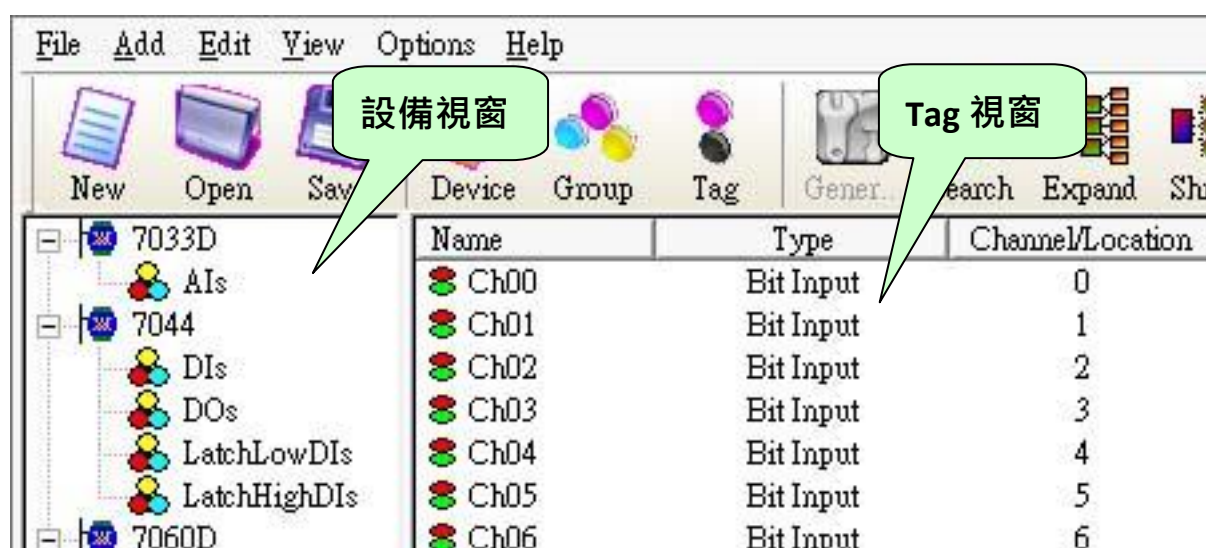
File Add Edit View Options Help

設備視窗

Tag 視窗

New Open Sav Device Group Tag Gener... earch Expand Sh

7033D
AIs
7044
DIs
DOs
LatchLowDIs
LatchHighDIs
7060D

| Name | Type | Channel/Location |
|---|---|---|
| Ch00 | Bit Input | 0 |
| Ch01 | Bit Input | 1 |
| Ch02 | Bit Input | 2 |
| Ch03 | Bit Input | 3 |
| Ch04 | Bit Input | 4 |
| Ch05 | Bit Input | 5 |
| Ch06 | Bit Input | 6 |